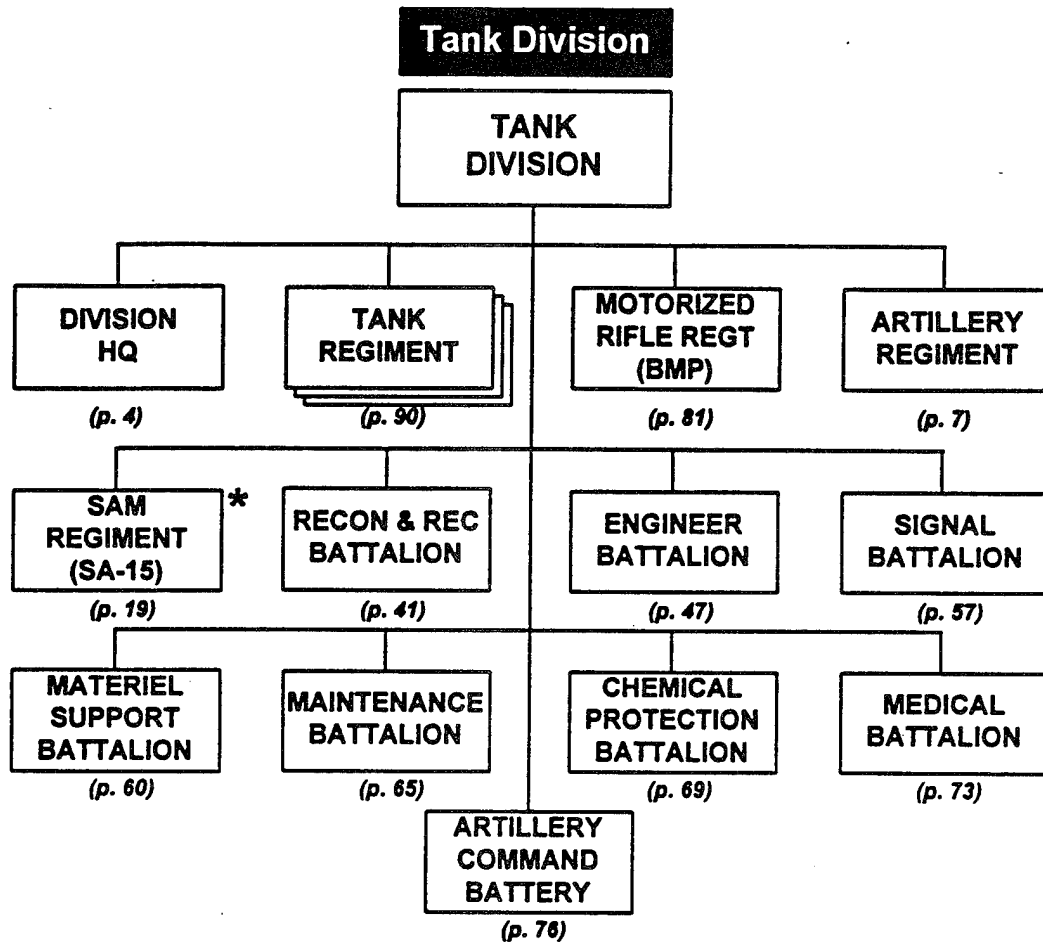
Tank Division

TANK DIVISION

DIVISION HQ
(p. 4)

TANK REGIMENT
(p. 90)

MOTORIZED RIFLE REGT (BMP)
(p. 81)

ARTILLERY REGIMENT
(p. 7)

SAM REGIMENT (SA-15) *
(p. 19)

RECON & REC BATTALION
(p. 41)

ENGINEER BATTALION
(p. 47)

SIGNAL BATTALION
(p. 57)

MATERIEL SUPPORT BATTALION
(p. 60)

MAINTENANCE BATTALION
(p. 65)

CHEMICAL PROTECTION BATTALION
(p. 69)

MEDICAL BATTALION
(p. 73)

ARTILLERY COMMAND BATTERY
(p. 76)